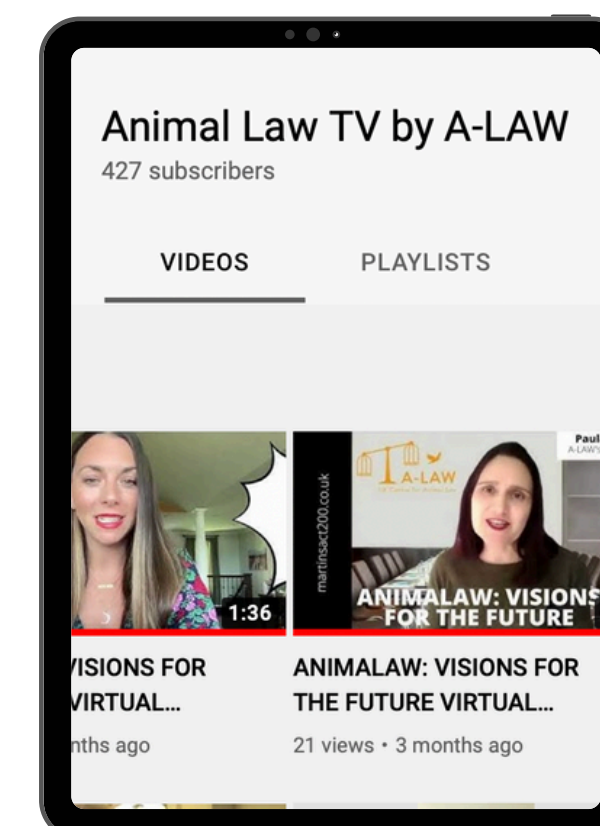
Animal Law TV by A-LAW
427 subscribers

VIDEOS PLAYLISTS

1:36

VISIONS FOR VIRTUAL...

nths ago

Paul
A-LAW's

martinsact200.co.uk

A-LAW
UK Centre for Animal Law

ANIMALAW: VISIONS FOR THE FUTURE

ANIMALAW: VISIONS FOR THE FUTURE VIRTUAL...

21 views • 3 months ago